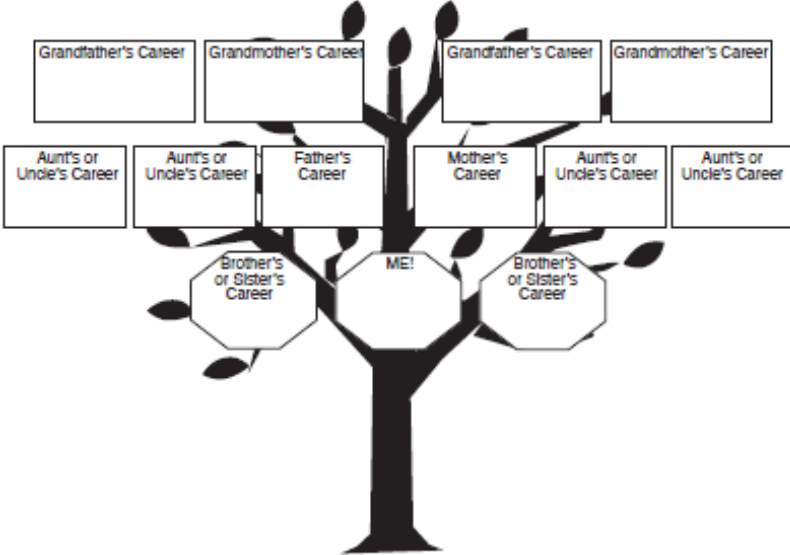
Grandfather's Career

Grandmother's Career

Grandfather's Career

Grandmother's Career

Aunt's or Uncle's Career

Aunt's or Uncle's Career

Father's Career

Mother's Career

Aunt's or Uncle's Career

Aunt's or Uncle's Career

Brother's or Sister's Career

ME!

Brother's or Sister's Career